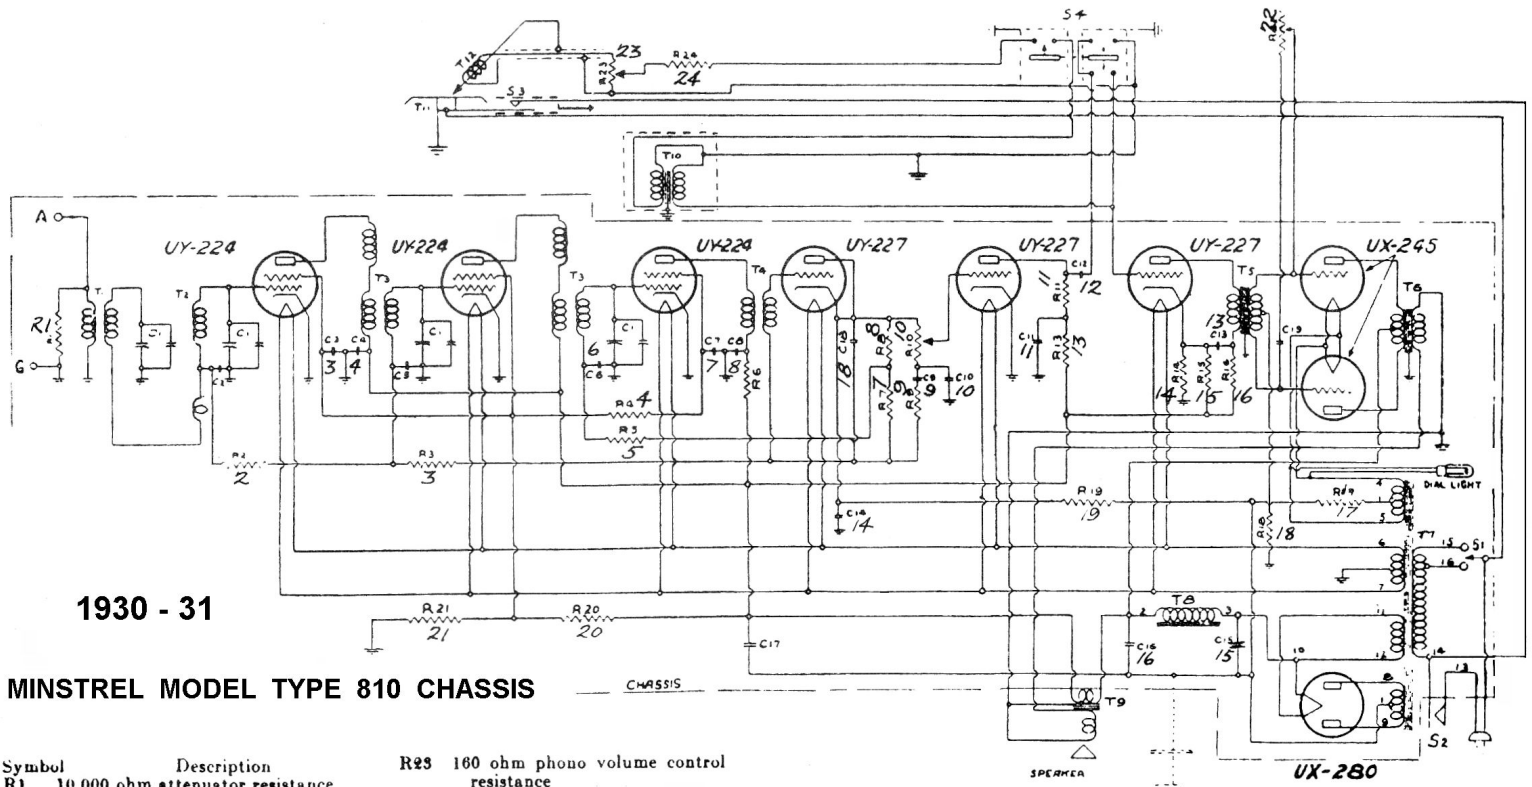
S4

R22

T12

23

R23

R24

24

S3

T11

T10

A

G

R1

T1

C1

T2

C1

UY-224

C3 C4

3 4

T3

UY-224

C1

C5

T3

C1

6

C6

UY-224

C7 C8

7 8

T4

R6

R4 4

R5 5

UY-227

C18

18

R8 8

R7 7

R9 9

R10 10

C9 9

C10 10

UY-227

C11 11

R11 11

C12 12

R13 13

UY-227

R14 14

R15 15

R16 16

C13

T5 13

UX-245

C19

T6

DIAL LIGHT

R2 2

R3 3

C14 14

R19 19

R17 17

R18 18

T7

S1

1930 - 31

R21 21

R20 20

C17

T8

C16 16

C15 15

MINSTREL MODEL TYPE 810 CHASSIS

CHASSIS

T9

SPEAKER

UX-280

S2

Symbol Description
R1 10,000 ohm attenuator resistance

R23 160 ohm phono volume control resistance